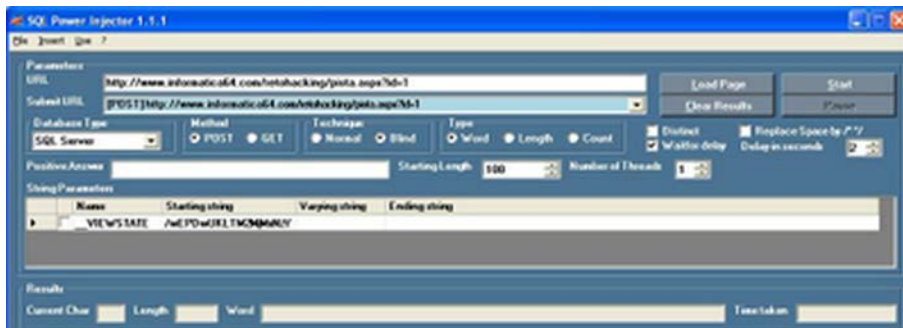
SQL Power Injector 1.1.1
File Insert Use ?
Parameters
URL http://www.informatica64.com/retohacking/pista.aspx?id=1
Submit URL [POST] http://www.informatica64.com/retohacking/pista.aspx?id=1
Load Page
Start
Clear Results
Pause
Database Type
SQL Server
Method
POST GET
Technique
Normal Blind
Type
Word Length Count
Distinct
Wait for delay
Replace Space by /**/
Delay in seconds 2
Positive Answer
Starting Length 100
Number of Threads 1
String Parameters
| Name | Starting string | Varying string | Ending string |
|---|---|---|---|
| __VIEWSTATE | /wEPDwUKLTM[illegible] | | |
Results
Current Char
Length
Word
Time taken